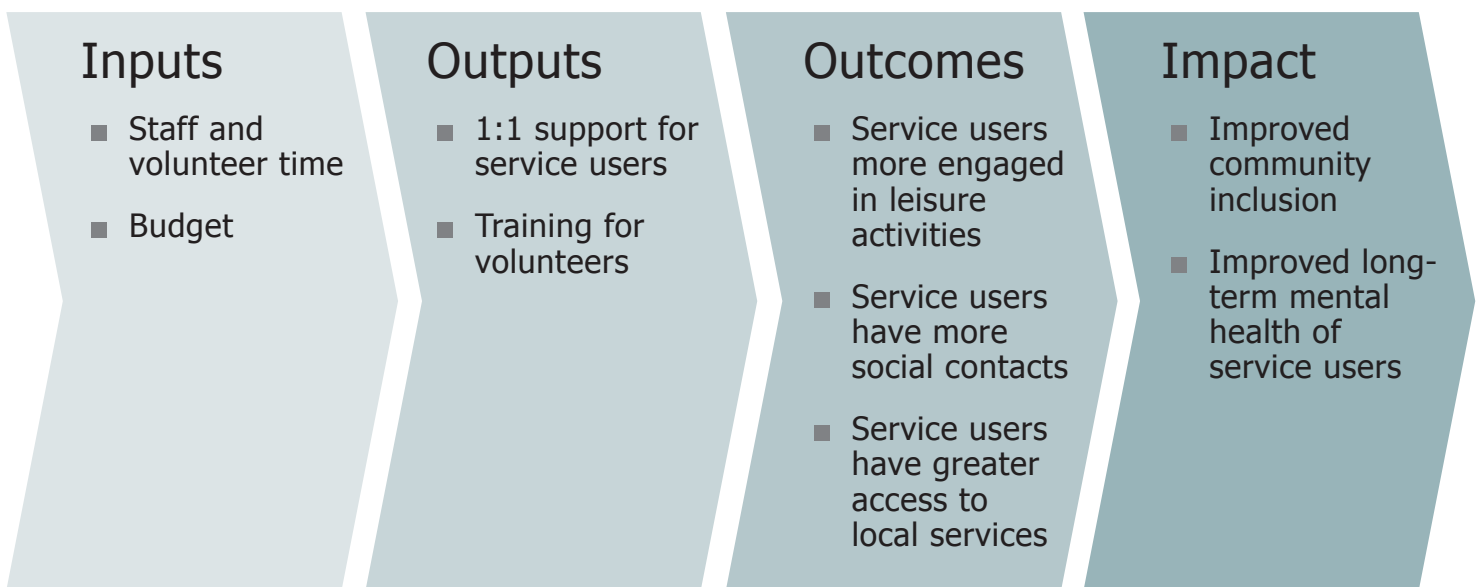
Inputs

- Staff and volunteer time
- Budget

Outputs

- 1:1 support for service users
- Training for volunteers

Outcomes

- Service users more engaged in leisure activities
- Service users have more social contacts
- Service users have greater access to local services

Impact

- Improved community inclusion
- Improved long-term mental health of service users